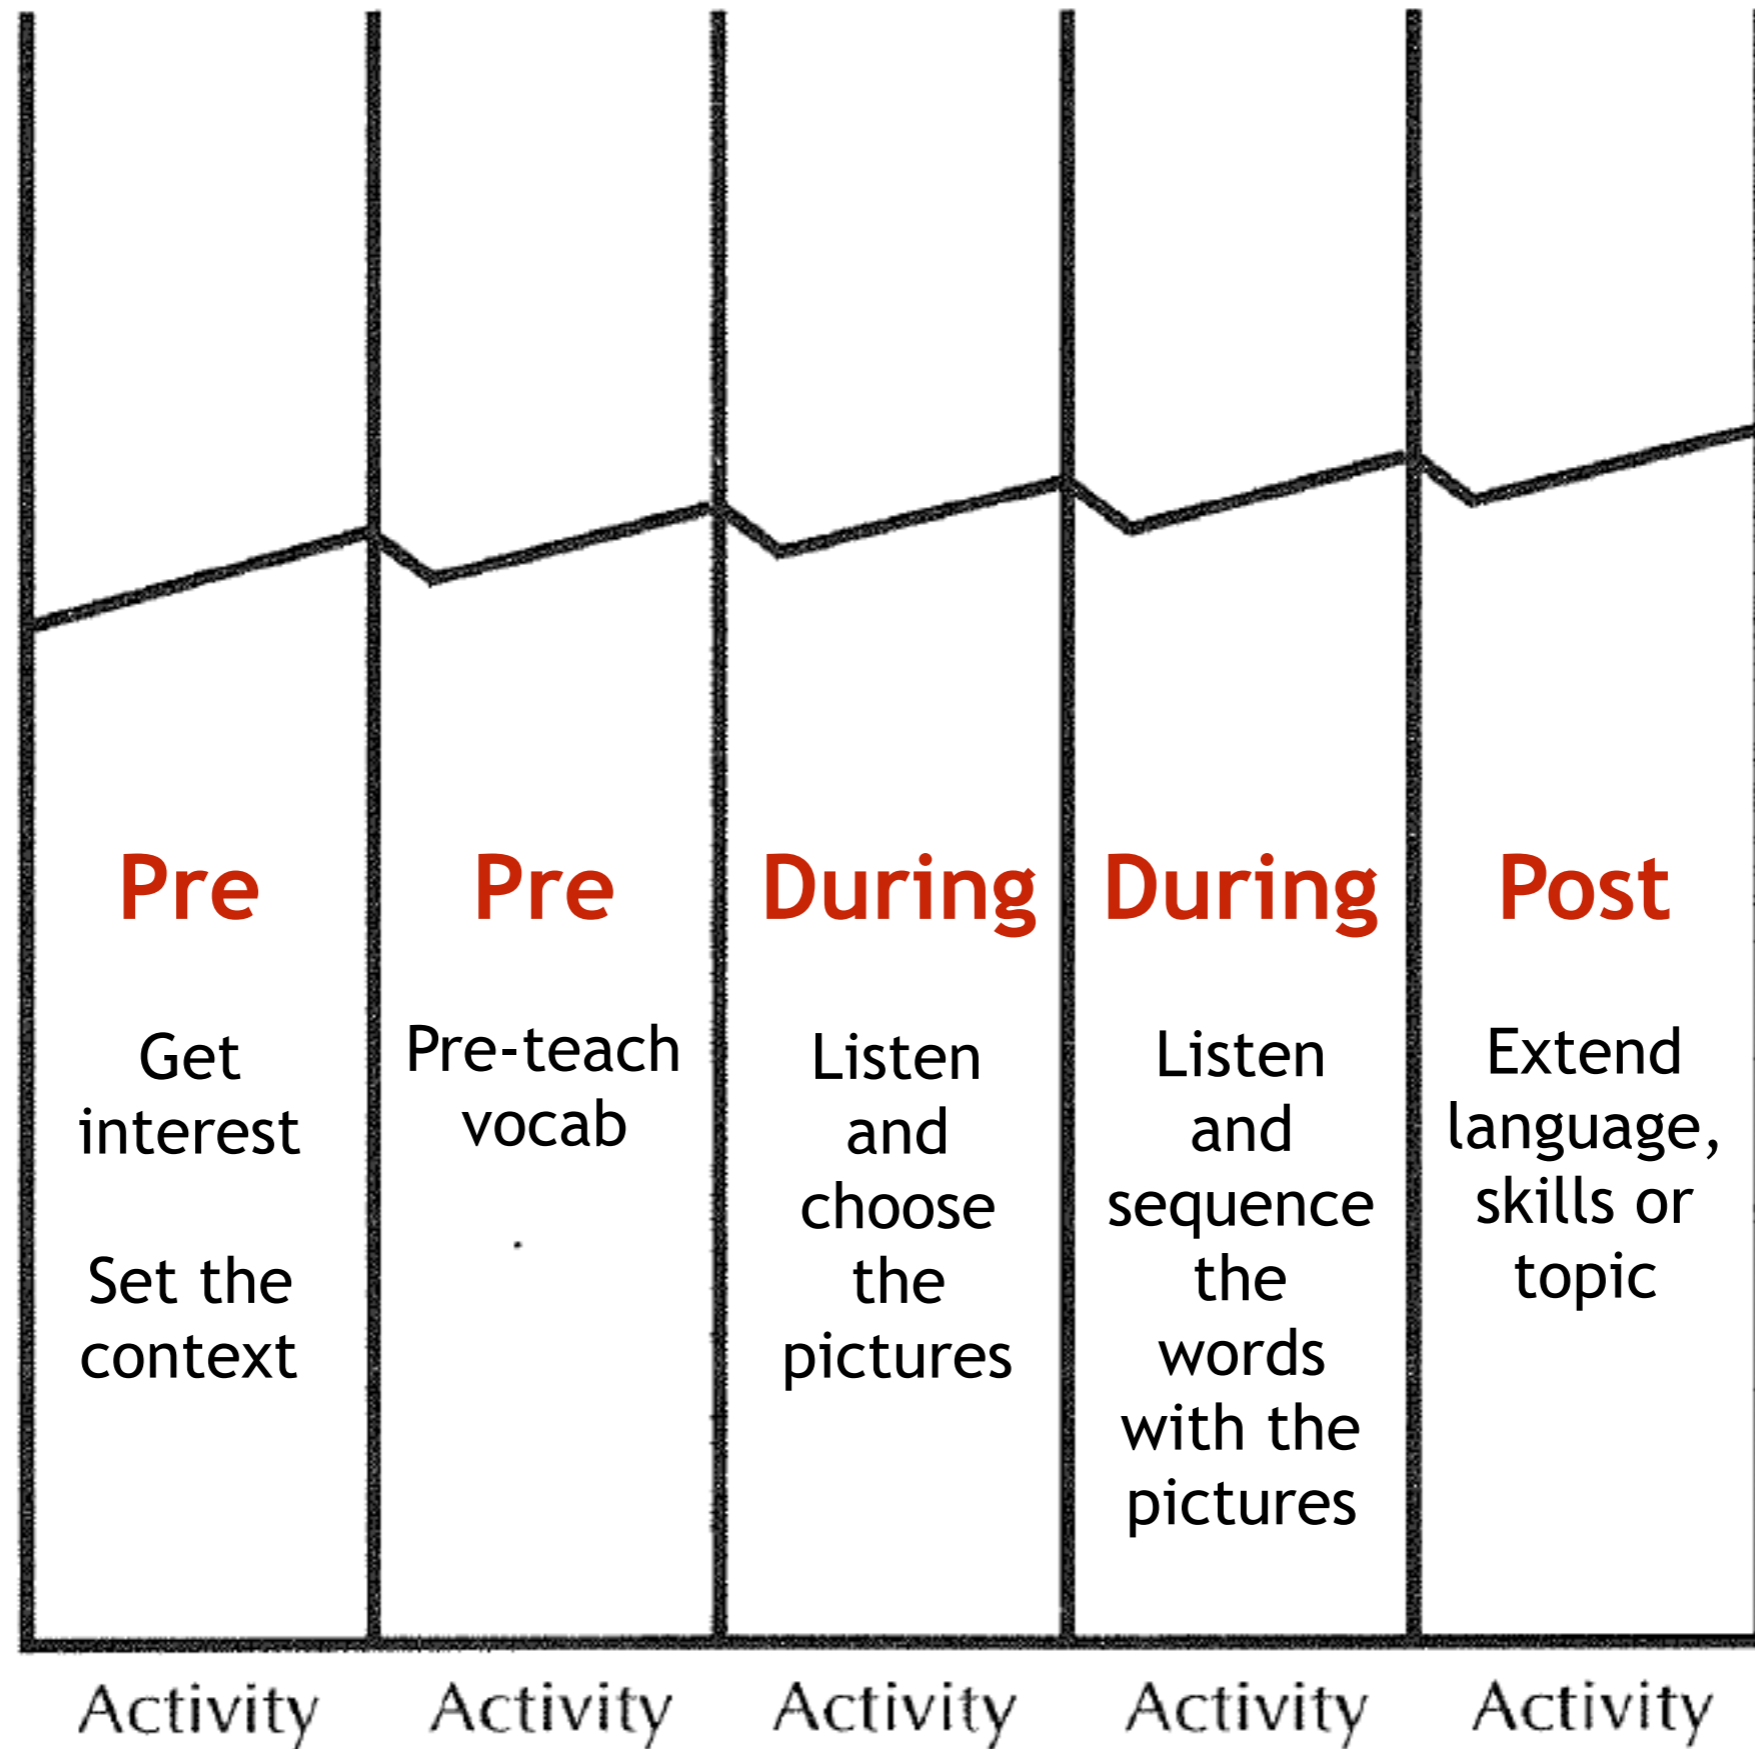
Pre

Get interest

Set the context

Pre

Pre-teach vocab

During

Listen and choose the pictures

During

Listen and sequence the words with the pictures

Post

Extend language, skills or topic

Activity

Activity

Activity

Activity

Activity